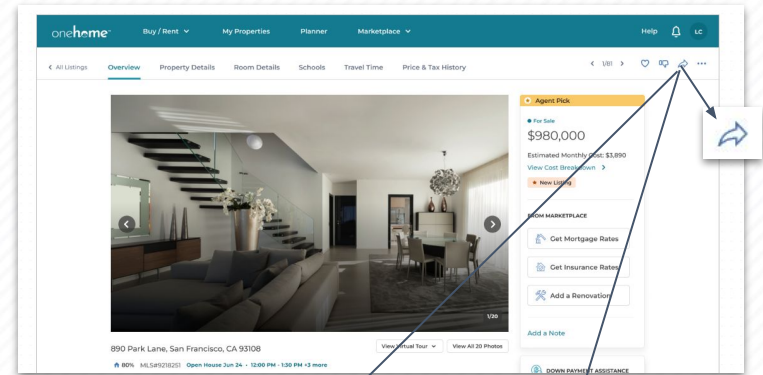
onehome

Buy / Rent

My Properties

Planner

Marketplace

Help

LC

< All Listings

Overview

Property Details

Room Details

Schools

Travel Time

Price & Tax History

1/81

Agent Pick

For Sale

$980,000

Estimated Monthly Cost: $3,890

View Cost Breakdown >

New Listing

FROM MARKETPLACE

Get Mortgage Rates

Get Insurance Rates

Add a Renovation

Add a Note

1/20

890 Park Lane, San Francisco, CA 93108

View Virtual Tour

View All 20 Photos

80% MLS#9218251 Open House Jun 24 • 12:00 PM - 1:30 PM +3 more

DOWN PAYMENT ASSISTANCE